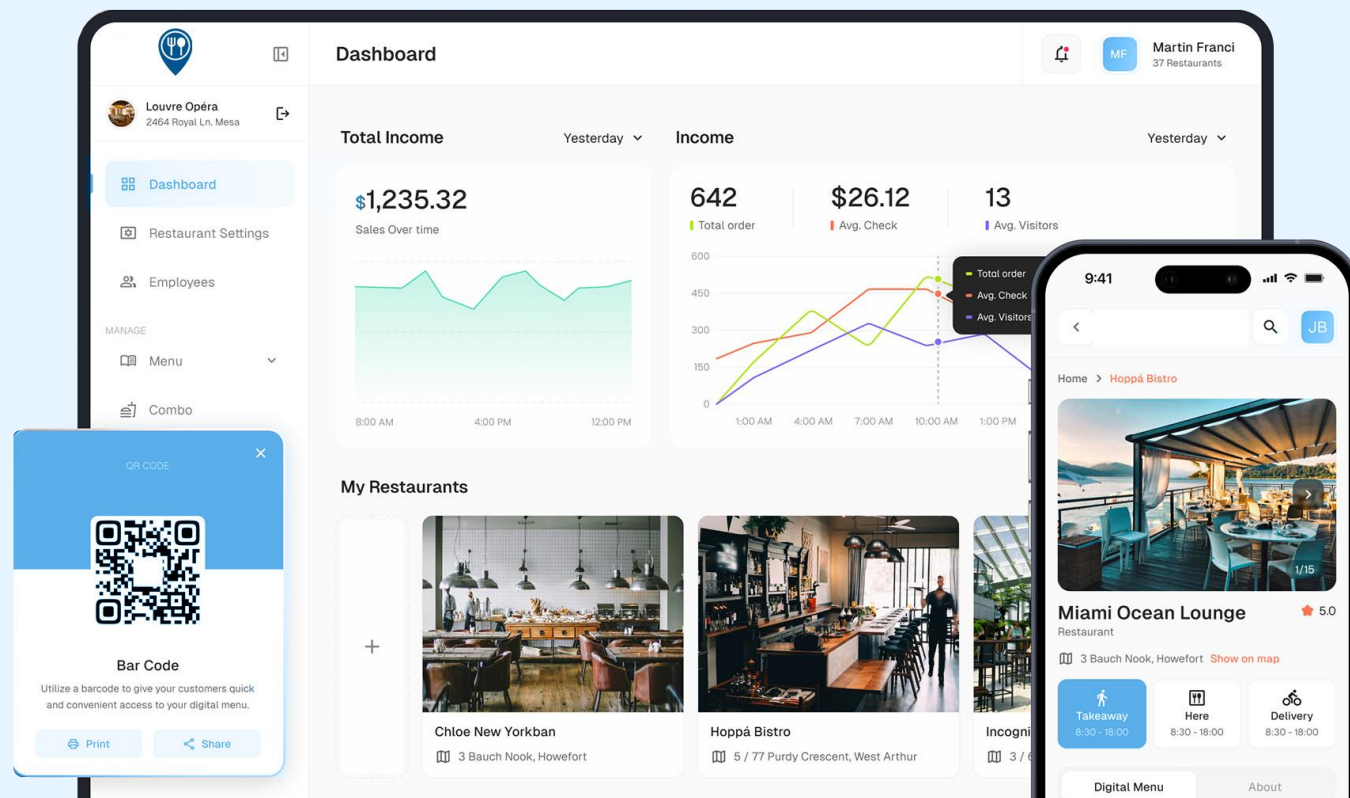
Dashboard

MF Martin Franci
37 Restaurants

Louvre Opéra
2464 Royal Ln. Mesa

Dashboard
Restaurant Settings
Employees
MANAGE
Menu
Combo

Total Income Yesterday

$1,235.32
Sales Over time

8:00 AM 4:00 PM 12:00 PM

Income Yesterday

642
Total order

$26.12
Avg. Check

13
Avg. Visitors

600
450
300
150
0

1:00 AM 4:00 AM 7:00 AM 10:00 AM 1:00 PM

Total order
Avg. Check
Avg. Visitors

My Restaurants

+

Chloe New Yorkban
3 Bauch Nook, Howefort

Hoppá Bistro
5 / 77 Purdy Crescent, West Arthur

Incogni
3 / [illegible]

QR CODE

Bar Code
Utilize a barcode to give your customers quick and convenient access to your digital menu.

Print Share

9:41

JB

Home > Hoppá Bistro

1/15

Miami Ocean Lounge 5.0
Restaurant
3 Bauch Nook, Howefort Show on map

Takeaway
8:30 - 18:00

Here
8:30 - 18:00

Delivery
8:30 - 18:00

Digital Menu About